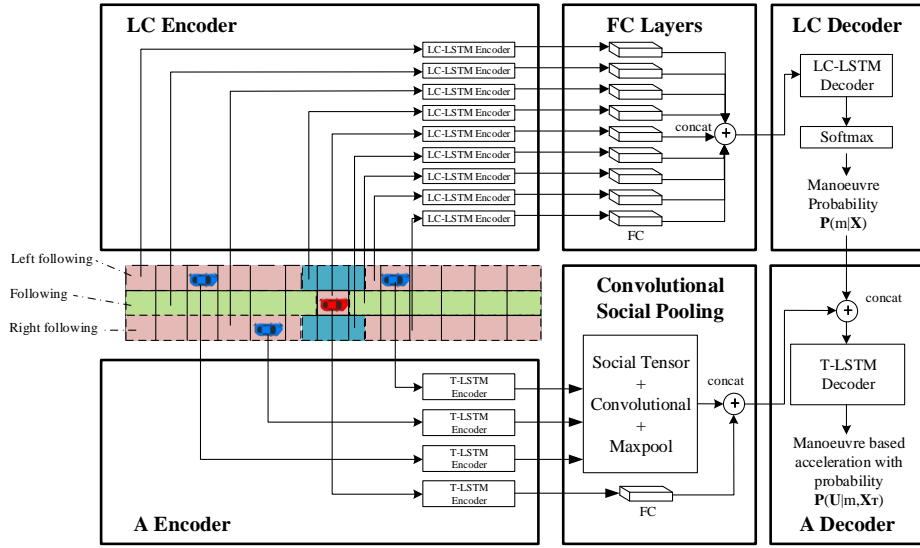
LC Encoder

LC-LSTM Encoder
LC-LSTM Encoder
LC-LSTM Encoder
LC-LSTM Encoder
LC-LSTM Encoder
LC-LSTM Encoder
LC-LSTM Encoder
LC-LSTM Encoder
LC-LSTM Encoder

FC Layers

concat

FC

LC Decoder

LC-LSTM Decoder

Softmax

Manoeuvre Probability $\mathbf{P}(\mathrm{m}|\mathbf{X})$

Left following
Following
Right following

Convolutional Social Pooling

Social Tensor + Convolutional + Maxpool

concat

concat

T-LSTM Decoder

Manoeuvre based acceleration with probability $\mathbf{P}(\mathbf{U}|\mathrm{m},\mathbf{X}_T)$

T-LSTM Encoder
T-LSTM Encoder
T-LSTM Encoder
T-LSTM Encoder

FC

A Encoder

A Decoder